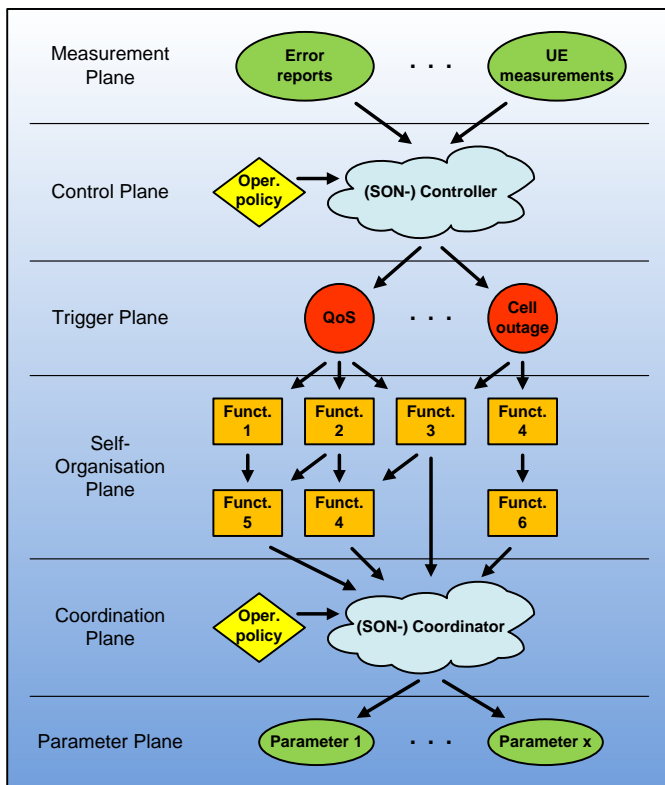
Measurement Plane

Error reports

. . .

UE measurements

Control Plane

Oper. policy

(SON-) Controller

Trigger Plane

QoS

. . .

Cell outage

Self-Organisation Plane

Funct. 1

Funct. 2

Funct. 3

Funct. 4

Funct. 5

Funct. 4

Funct. 6

Coordination Plane

Oper. policy

(SON-) Coordinator

Parameter Plane

Parameter 1

. . .

Parameter x